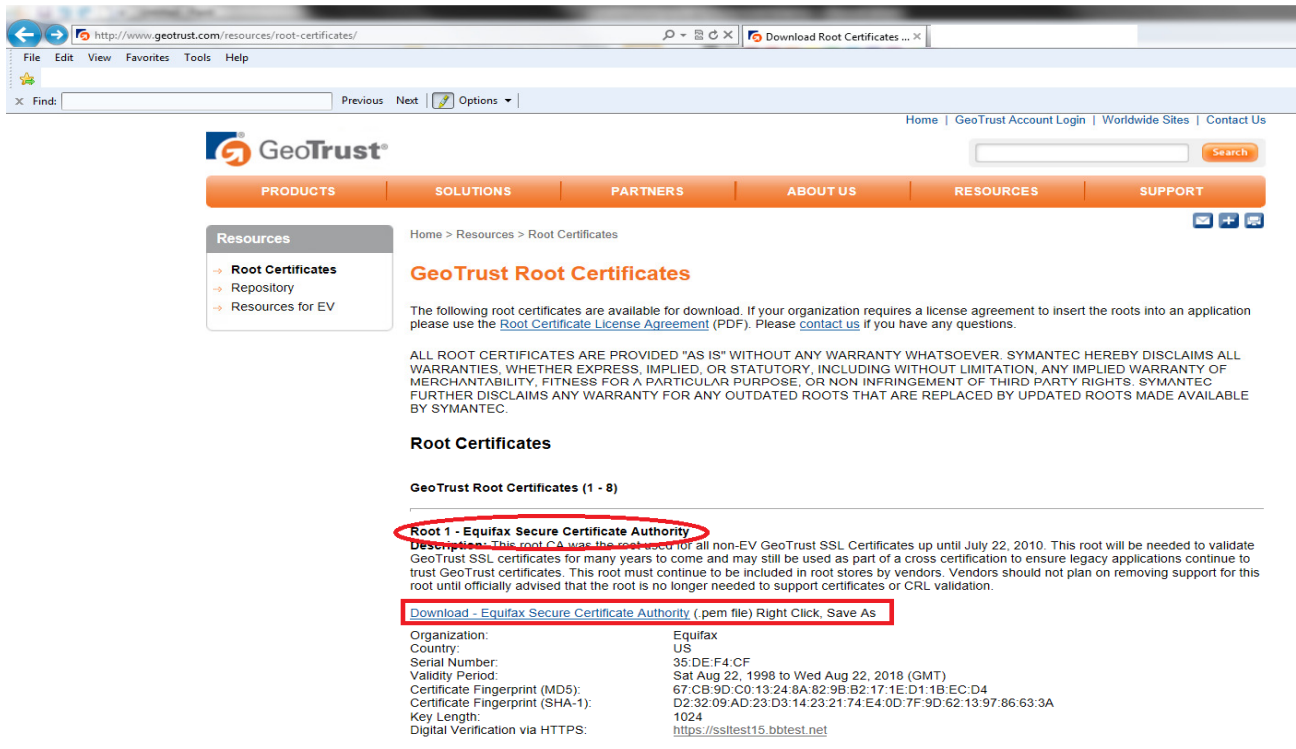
http://www.geotrust.com/resources/root-certificates/

Download Root Certificates ...

File Edit View Favorites Tools Help

Find: Previous Next Options

Home | GeoTrust Account Login | Worldwide Sites | Contact Us

GeoTrust®

Search

PRODUCTS SOLUTIONS PARTNERS ABOUT US RESOURCES SUPPORT

Resources

Root Certificates
Repository
Resources for EV

Home > Resources > Root Certificates

GeoTrust Root Certificates

The following root certificates are available for download. If your organization requires a license agreement to insert the roots into an application please use the Root Certificate License Agreement (PDF). Please contact us if you have any questions.

ALL ROOT CERTIFICATES ARE PROVIDED "AS IS" WITHOUT ANY WARRANTY WHATSOEVER. SYMANTEC HEREBY DISCLAIMS ALL WARRANTIES, WHETHER EXPRESS, IMPLIED, OR STATUTORY, INCLUDING WITHOUT LIMITATION, ANY IMPLIED WARRANTY OF MERCHANTABILITY, FITNESS FOR A PARTICULAR PURPOSE, OR NON INFRINGEMENT OF THIRD PARTY RIGHTS. SYMANTEC FURTHER DISCLAIMS ANY WARRANTY FOR ANY OUTDATED ROOTS THAT ARE REPLACED BY UPDATED ROOTS MADE AVAILABLE BY SYMANTEC.

Root Certificates

GeoTrust Root Certificates (1 - 8)

Root 1 - Equifax Secure Certificate Authority
Description: This root CA was the root used for all non-EV GeoTrust SSL Certificates up until July 22, 2010. This root will be needed to validate GeoTrust SSL certificates for many years to come and may still be used as part of a cross certification to ensure legacy applications continue to trust GeoTrust certificates. This root must continue to be included in root stores by vendors. Vendors should not plan on removing support for this root until officially advised that the root is no longer needed to support certificates or CRL validation.

Download - Equifax Secure Certificate Authority (.pem file) Right Click, Save As

| | |
|---|---|
| Organization: | Equifax |
| Country: | US |
| Serial Number: | 35:DE:F4:CF |
| Validity Period: | Sat Aug 22, 1998 to Wed Aug 22, 2018 (GMT) |
| Certificate Fingerprint (MD5): | 67:CB:9D:C0:13:24:8A:82:9B:B2:17:1E:D1:1B:EC:D4 |
| Certificate Fingerprint (SHA-1): | D2:32:09:AD:23:D3:14:23:21:74:E4:0D:7F:9D:62:13:97:86:63:3A |
| Key Length: | 1024 |
| Digital Verification via HTTPS: | https://ssltest15.bbtest.net |